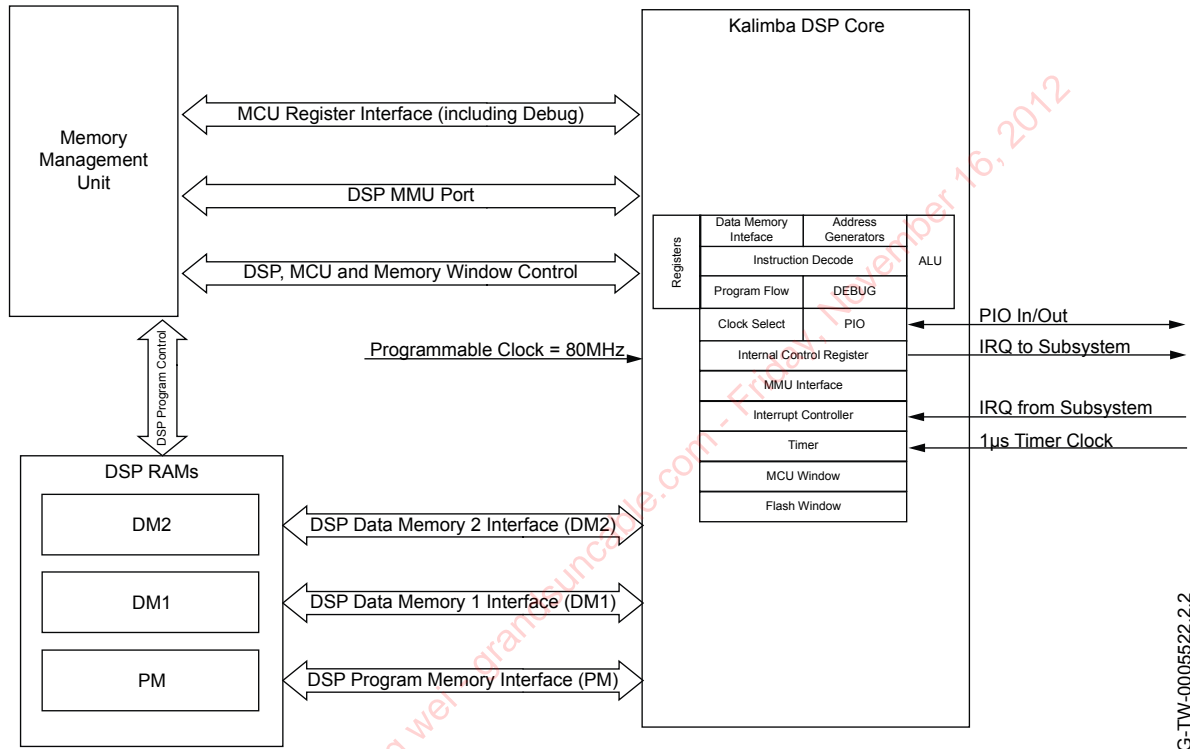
Memory Management Unit

MCU Register Interface (including Debug)

DSP MMU Port

DSP, MCU and Memory Window Control

Kalimba DSP Core

Registers

Data Memory Inteface

Address Generators

Instruction Decode

ALU

Program Flow

DEBUG

Clock Select

PIO

PIO In/Out

Programmable Clock = 80MHz

Internal Control Register

IRQ to Subsystem

MMU Interface

Interrupt Controller

IRQ from Subsystem

Timer

1µs Timer Clock

MCU Window

Flash Window

DSP Program Control

DSP RAMs

DM2

DSP Data Memory 2 Interface (DM2)

DM1

DSP Data Memory 1 Interface (DM1)

PM

DSP Program Memory Interface (PM)

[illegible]G-TW-0005522.2.2

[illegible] web - granduncable.com - Friday, November 16, 2012